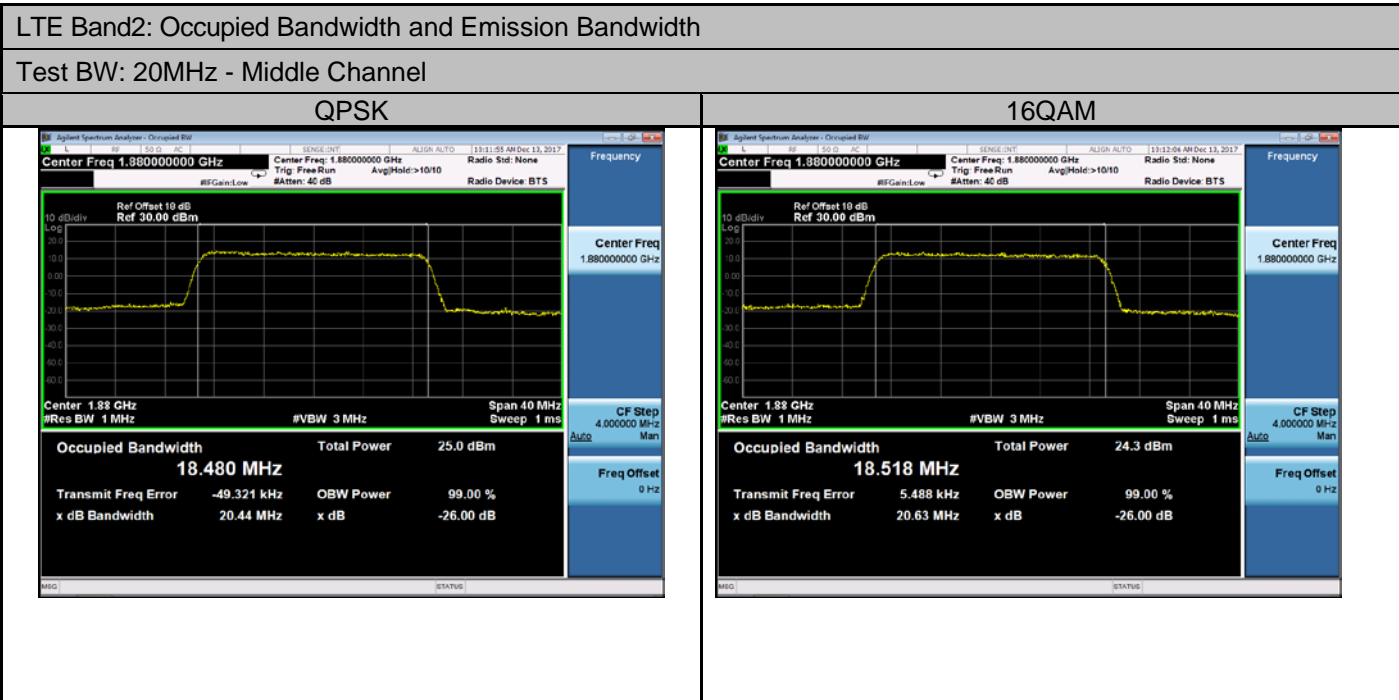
LTE Band2: Occupied Bandwidth and Emission Bandwidth

Test BW: 20MHz - Middle Channel

| QPSK | 16QAM |
|---|---|
| Agilent Spectrum Analyzer - Occupied BW<br>L RF 50 Ω AC SENSE:INT ALIGN AUTO 13:11:55 AM Dec 13, 2017<br>Center Freq 1.880000000 GHz<br>Center Freq: 1.880000000 GHz Trig: Free Run Avg\|Hold:>10/10 #IFGain:Low #Atten: 40 dB<br>Radio Std: None Radio Device: BTS<br>Ref Offset 10 dB<br>10 dB/div Ref 30.00 dBm<br>Log<br>20.0 10.0 0.00 -10.0 -20.0 -30.0 -40.0 -50.0 -60.0<br>Center 1.88 GHz #Res BW 1 MHz #VBW 3 MHz Span 40 MHz Sweep 1 ms<br>Occupied Bandwidth 18.480 MHz<br>Total Power 25.0 dBm<br>Transmit Freq Error -49.321 kHz<br>OBW Power 99.00 %<br>x dB Bandwidth 20.44 MHz<br>x dB -26.00 dB<br>Frequency<br>Center Freq 1.880000000 GHz<br>CF Step 4.000000 MHz Auto Man<br>Freq Offset 0 Hz<br>MSG STATUS | Agilent Spectrum Analyzer - Occupied BW<br>L RF 50 Ω AC SENSE:INT ALIGN AUTO 13:12:06 AM Dec 13, 2017<br>Center Freq 1.880000000 GHz<br>Center Freq: 1.880000000 GHz Trig: Free Run Avg\|Hold:>10/10 #IFGain:Low #Atten: 40 dB<br>Radio Std: None Radio Device: BTS<br>Ref Offset 10 dB<br>10 dB/div Ref 30.00 dBm<br>Log<br>20.0 10.0 0.00 -10.0 -20.0 -30.0 -40.0 -50.0 -60.0<br>Center 1.88 GHz #Res BW 1 MHz #VBW 3 MHz Span 40 MHz Sweep 1 ms<br>Occupied Bandwidth 18.518 MHz<br>Total Power 24.3 dBm<br>Transmit Freq Error 5.488 kHz<br>OBW Power 99.00 %<br>x dB Bandwidth 20.63 MHz<br>x dB -26.00 dB<br>Frequency<br>Center Freq 1.880000000 GHz<br>CF Step 4.000000 MHz Auto Man<br>Freq Offset 0 Hz<br>MSG STATUS |